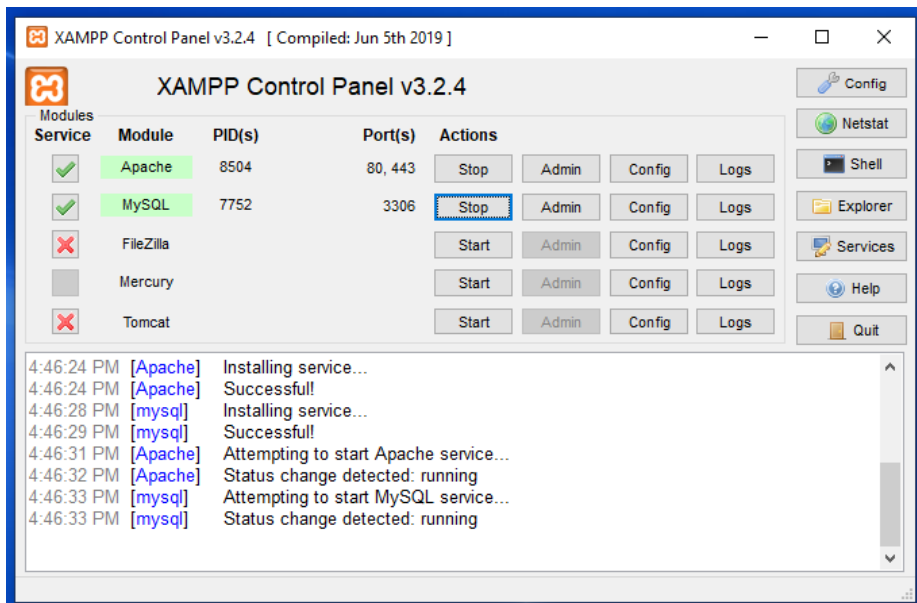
XAMPP Control Panel v3.2.4 [ Compiled: Jun 5th 2019 ]

XAMPP Control Panel v3.2.4

Modules

| Service | Module | PID(s) | Port(s) | Actions | | | |
|---|---|---|---|---|---|---|---|
| | Apache | 8504 | 80, 443 | Stop | Admin | Config | Logs |
| | MySQL | 7752 | 3306 | Stop | Admin | Config | Logs |
| | FileZilla | | | Start | Admin | Config | Logs |
| | Mercury | | | Start | Admin | Config | Logs |
| | Tomcat | | | Start | Admin | Config | Logs |

Config
Netstat
Shell
Explorer
Services
Help
Quit

4:46:24 PM [Apache] Installing service...
4:46:24 PM [Apache] Successful!
4:46:28 PM [mysql] Installing service...
4:46:29 PM [mysql] Successful!
4:46:31 PM [Apache] Attempting to start Apache service...
4:46:32 PM [Apache] Status change detected: running
4:46:33 PM [mysql] Attempting to start MySQL service...
4:46:33 PM [mysql] Status change detected: running